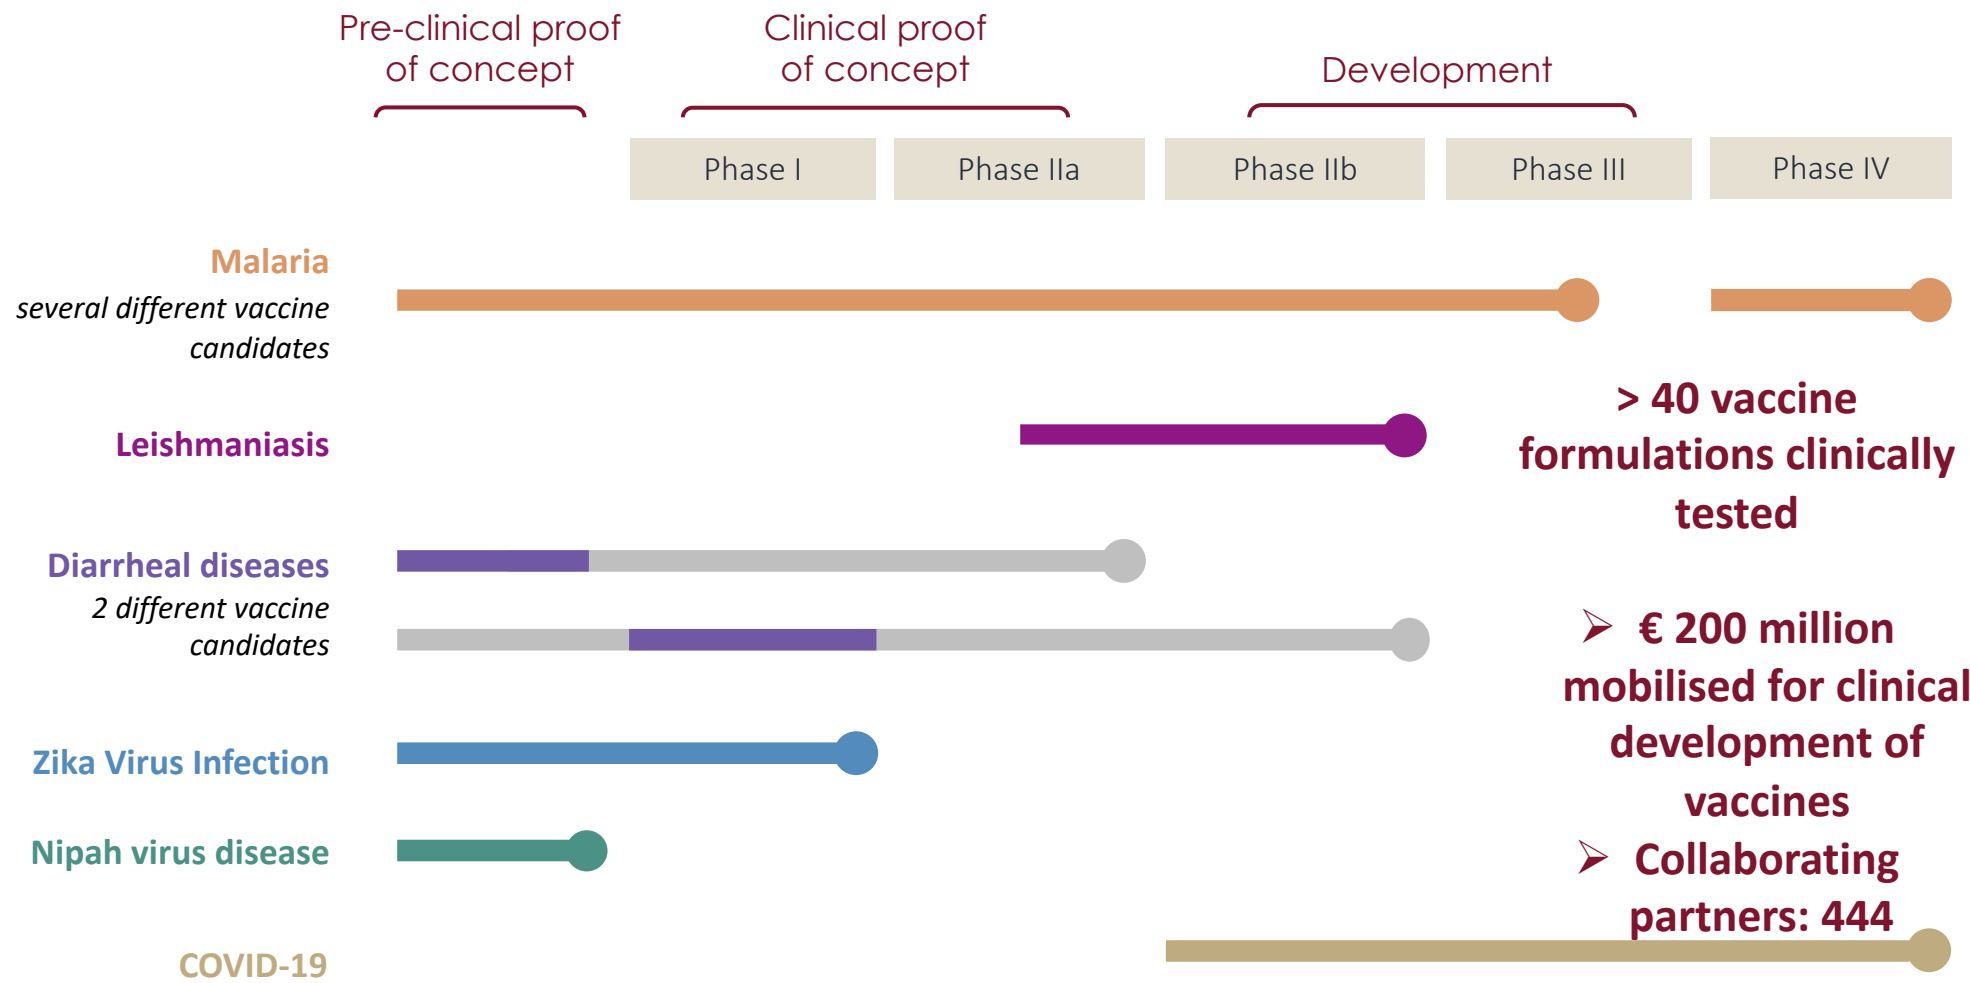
Pre-clinical proof of concept

Clinical proof of concept

Development

Phase I

Phase IIa

Phase IIb

Phase III

Phase IV

Malaria
*several different vaccine candidates*

Leishmaniasis

Diarrheal diseases
*2 different vaccine candidates*

Zika Virus Infection

Nipah virus disease

COVID-19

> 40 vaccine formulations clinically tested

➢ € 200 million mobilised for clinical development of vaccines

➢ Collaborating partners: 444